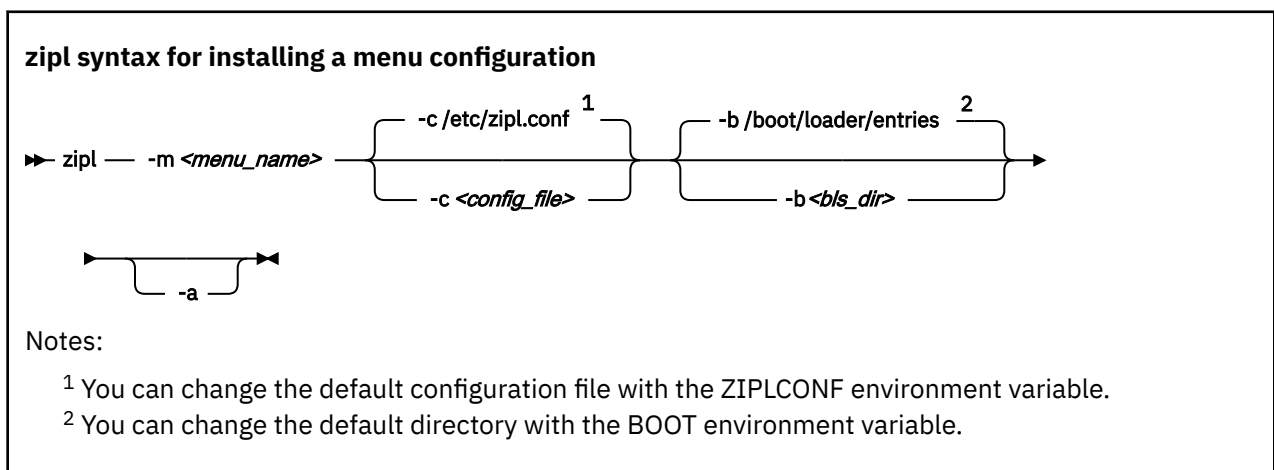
**zipl syntax for installing a menu configuration**

zipl -m *<menu_name>* -c /etc/zipl.conf $^1$ -c *<config_file>* -b /boot/loader/entries $^2$ -b *<bls_dir>*

-a

Notes:

$^1$ You can change the default configuration file with the ZIPLCONF environment variable.

$^2$ You can change the default directory with the BOOT environment variable.